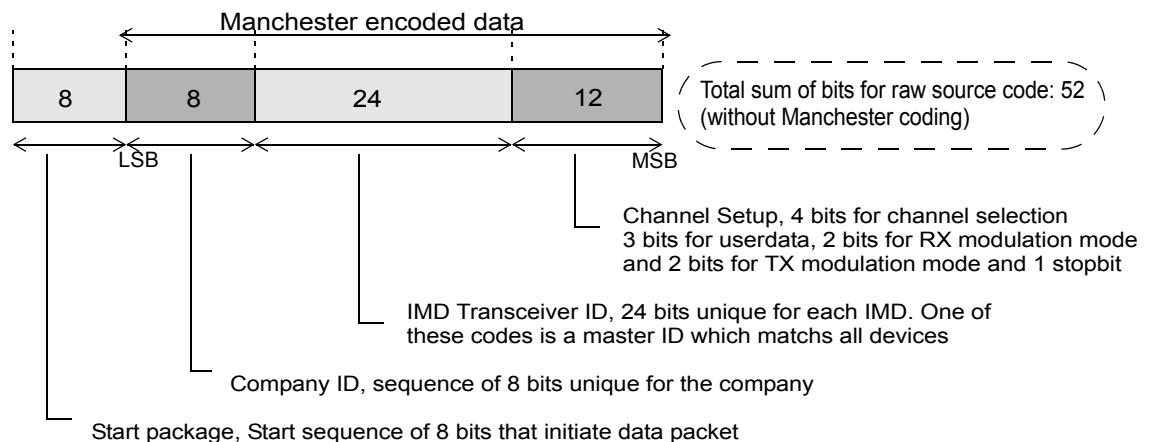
Manchester encoded data

| 8 | 8 | 24 | 12 |
|---|---|---|---|

Total sum of bits for raw source code: 52 (without Manchester coding)

LSB

MSB

Channel Setup, 4 bits for channel selection 3 bits for userdata, 2 bits for RX modulation mode and 2 bits for TX modulation mode and 1 stopbit

IMD Transceiver ID, 24 bits unique for each IMD. One of these codes is a master ID which matchs all devices

Company ID, sequence of 8 bits unique for the company

Start package, Start sequence of 8 bits that initiate data packet